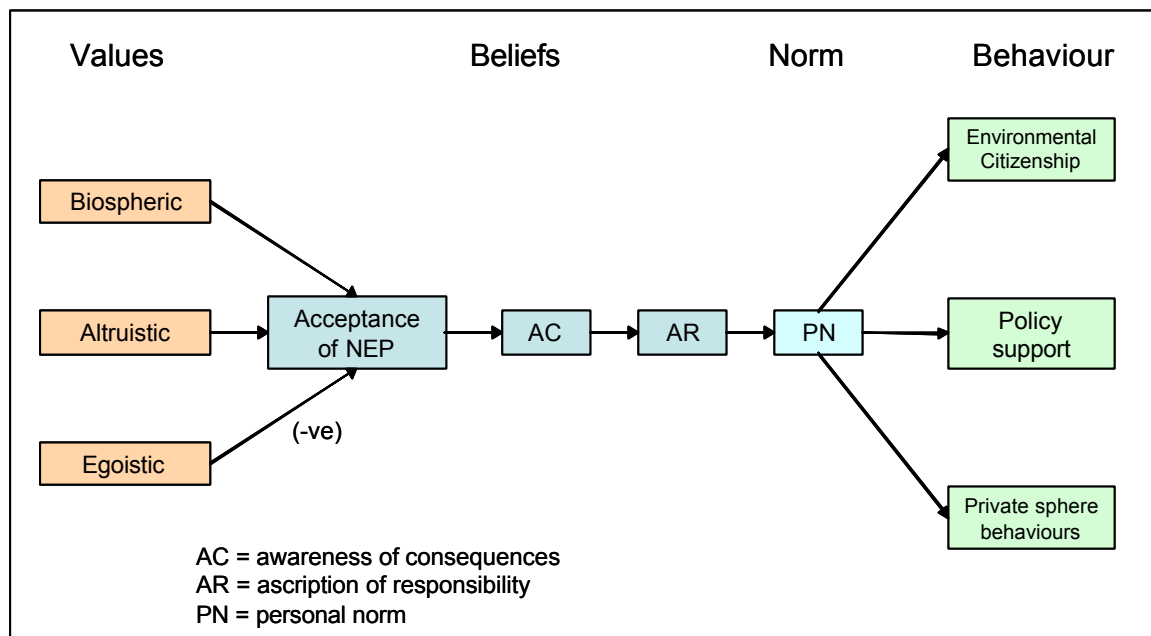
Values

Beliefs

Norm

Behaviour

Biospheric

Altruistic

Egoistic

(-ve)

Acceptance of NEP

AC

AR

PN

Environmental Citizenship

Policy support

Private sphere behaviours

AC = awareness of consequences
AR = ascription of responsibility
PN = personal norm